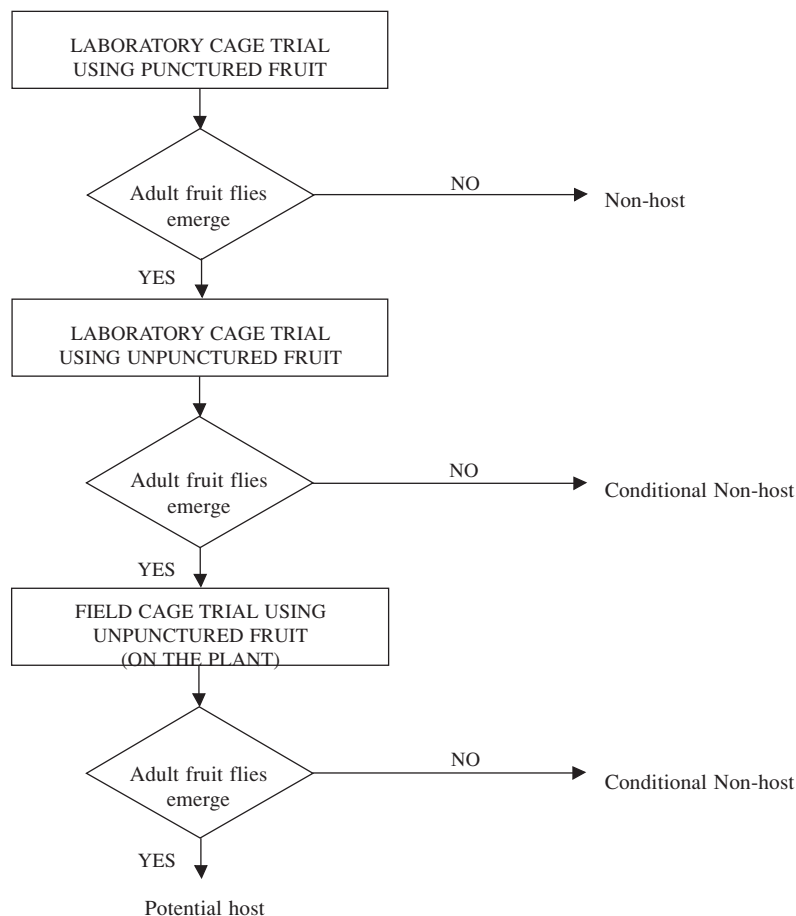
LABORATORY CAGE TRIAL USING PUNCTURED FRUIT

Adult fruit flies emerge

NO

Non-host

YES

LABORATORY CAGE TRIAL USING UNPUNCTURED FRUIT

Adult fruit flies emerge

NO

Conditional Non-host

YES

FIELD CAGE TRIAL USING UNPUNCTURED FRUIT (ON THE PLANT)

Adult fruit flies emerge

NO

Conditional Non-host

YES

Potential host